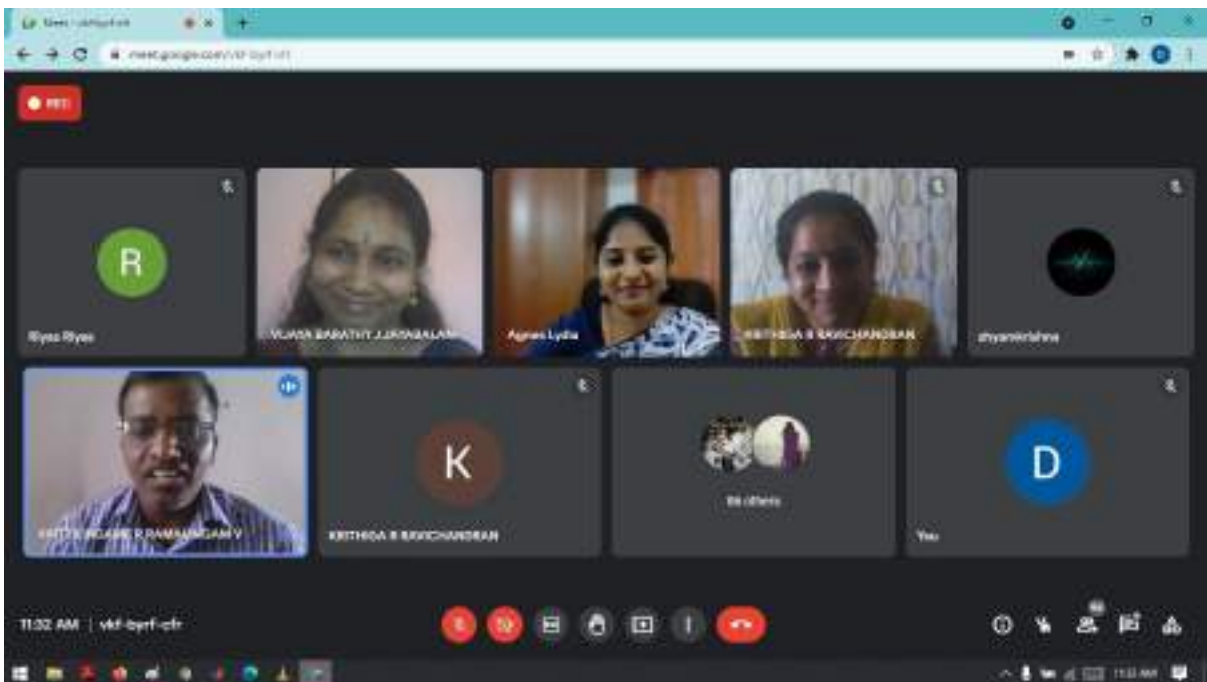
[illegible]

meet.google.com/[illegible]

REC

R

Riyas Riyas

VIJAYA BARATHY J.JERABALAN

Agnes Lydia

KRITHIGA R RAVICHANDRAN

shyamkrishna

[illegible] R RAMALINGAM V

K

KRITHIGA R RAVICHANDRAN

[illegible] others

D

You

11:32 AM | vkf-byrf-cfr

11:32 AM